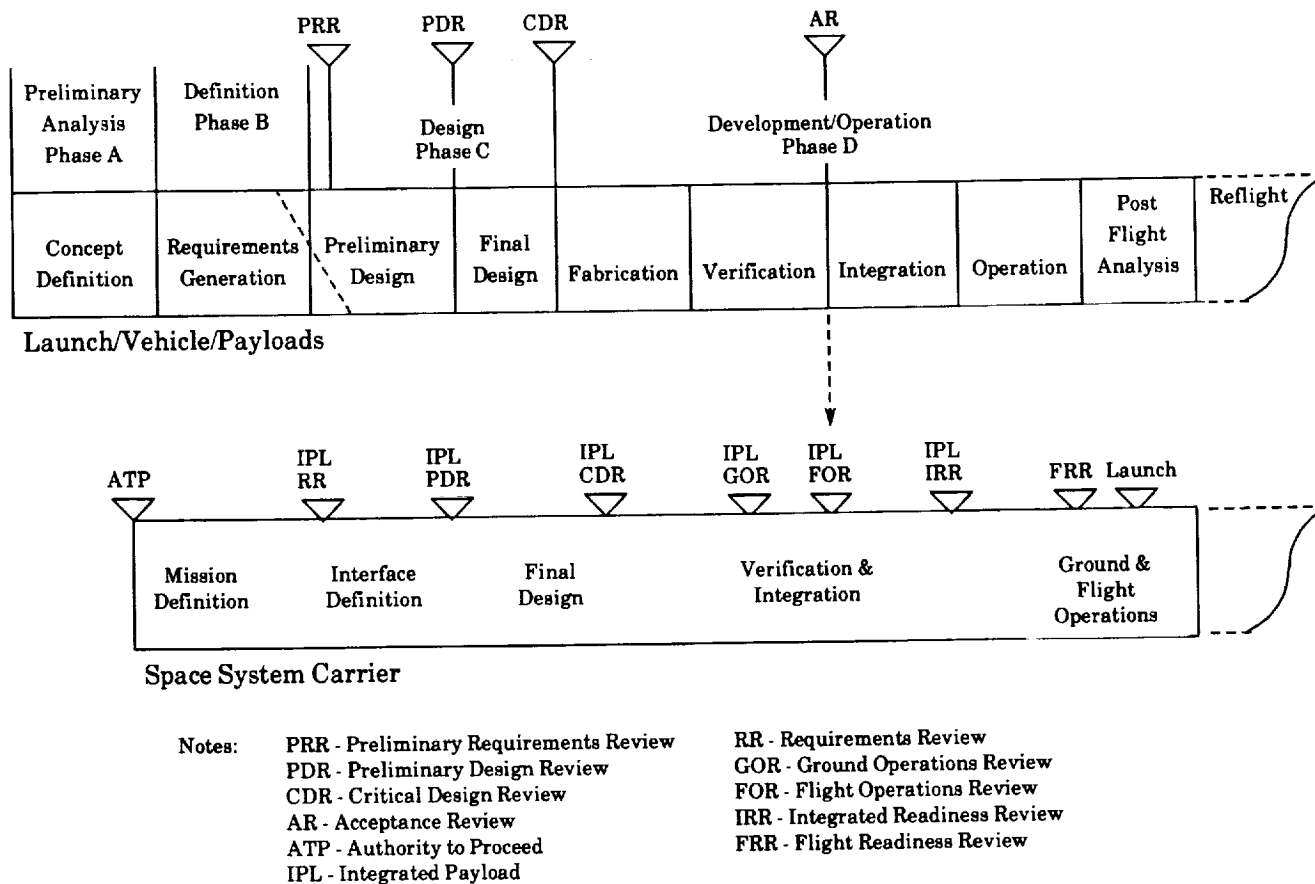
PRR PDR CDR AR

Preliminary Analysis Phase A

Definition Phase B

Design Phase C

Development/Operation Phase D

Concept Definition

Requirements Generation

Preliminary Design

Final Design

Fabrication

Verification

Integration

Operation

Post Flight Analysis

Reflight

Launch/Vehicle/Payloads

ATP

IPL RR

IPL PDR

IPL CDR

IPL GOR

IPL FOR

IPL IRR

FRR

Launch

Mission Definition

Interface Definition

Final Design

Verification & Integration

Ground & Flight Operations

Space System Carrier

Notes: PRR - Preliminary Requirements Review
PDR - Preliminary Design Review
CDR - Critical Design Review
AR - Acceptance Review
ATP - Authority to Proceed
IPL - Integrated Payload

RR - Requirements Review
GOR - Ground Operations Review
FOR - Flight Operations Review
IRR - Integrated Readiness Review
FRR - Flight Readiness Review